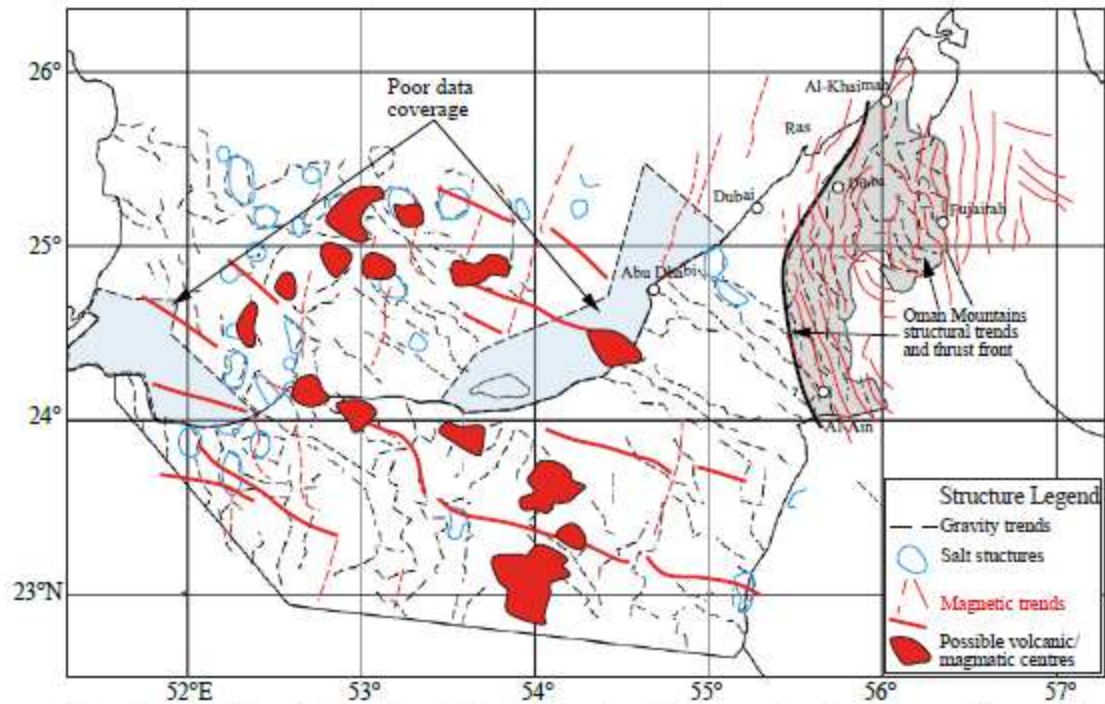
26°

25°

24°

23°N

52°E
53°
54°
55°
56°
57°

Poor data coverage

Al-Khaimah
Ras
Dubai
Dubai
Fujairah
Abu Dhabi
Oman Mountains structural trends and thrust front
Al-Ain

Structure Legend
Gravity trends
Salt stuctures
Magnetic trends
Possible volcanic/ magmatic centres